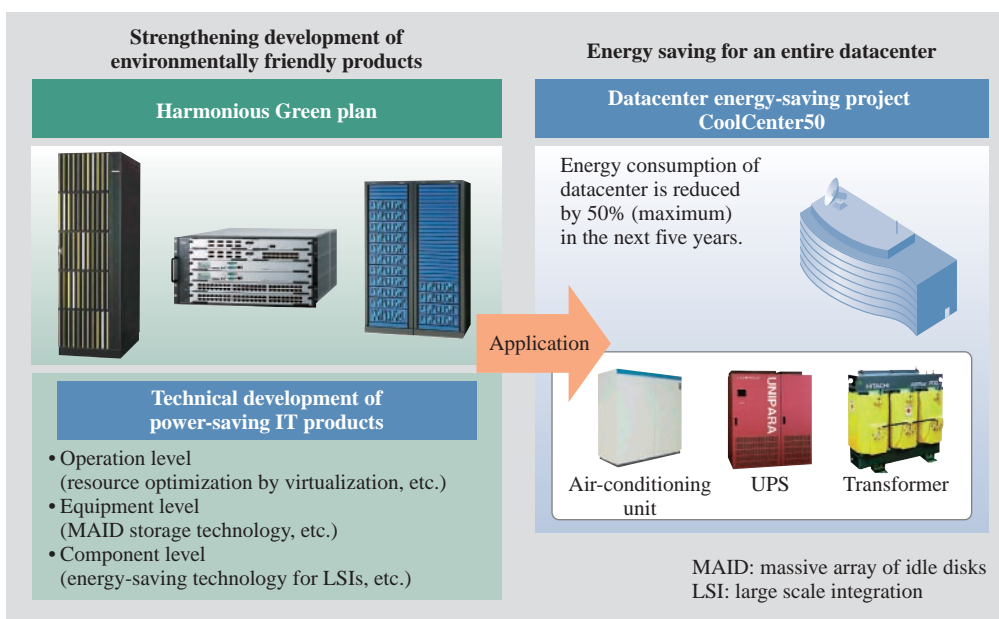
Strengthening development of environmentally friendly products

Harmonious Green plan

Technical development of power-saving IT products

• Operation level (resource optimization by virtualization, etc.)
• Equipment level (MAID storage technology, etc.)
• Component level (energy-saving technology for LSIs, etc.)

Application

Energy saving for an entire datacenter

Datacenter energy-saving project CoolCenter50

Energy consumption of datacenter is reduced by 50% (maximum) in the next five years.

UNIPARA

HITACHI

Air-conditioning unit

UPS

Transformer

MAID: massive array of idle disks
LSI: large scale integration